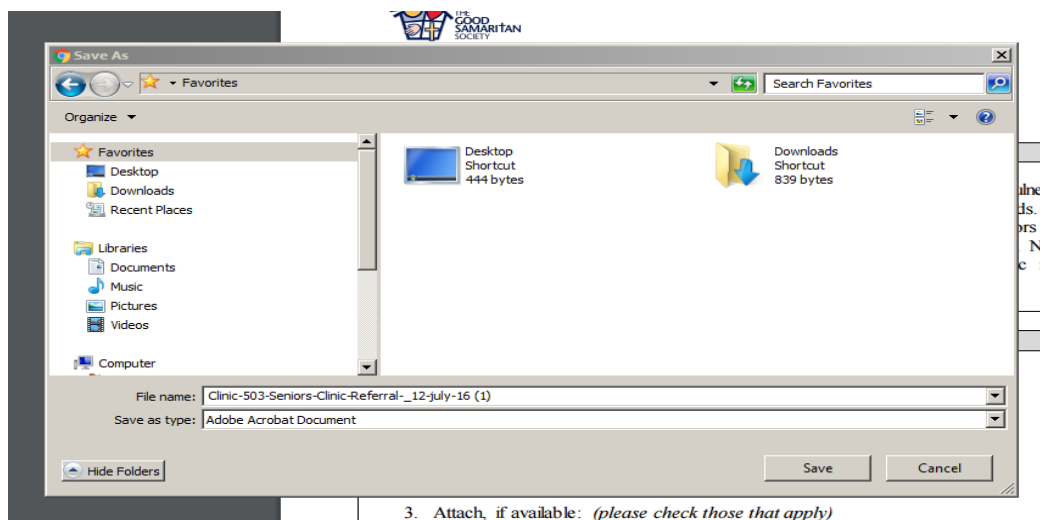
THE GOOD SAMARITAN SOCIETY

Save As

Favorites

Search Favorites

Organize

Favorites
Desktop
Downloads
Recent Places

Libraries
Documents
Music
Pictures
Videos

Computer

Desktop
Shortcut
444 bytes

Downloads
Shortcut
839 bytes

File name: Clinic-503-Seniors-Clinic-Referral-_12-july-16 (1)
Save as type: Adobe Acrobat Document

Hide Folders

Save
Cancel

alne
ds.
ors
N
c

3. Attach, if available: *(please check those that apply)*